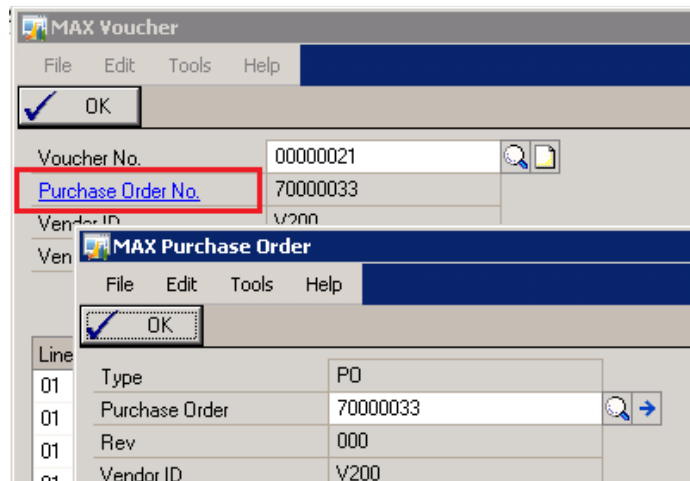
MAX Voucher
File Edit Tools Help
OK
Voucher No. 00000021
Purchase Order No. 70000033
Vendor ID V200
Ven

MAX Purchase Order
File Edit Tools Help
OK
Type PO
Purchase Order 70000033
Rev 000
Vendor ID V200

Line
01
01
01
01